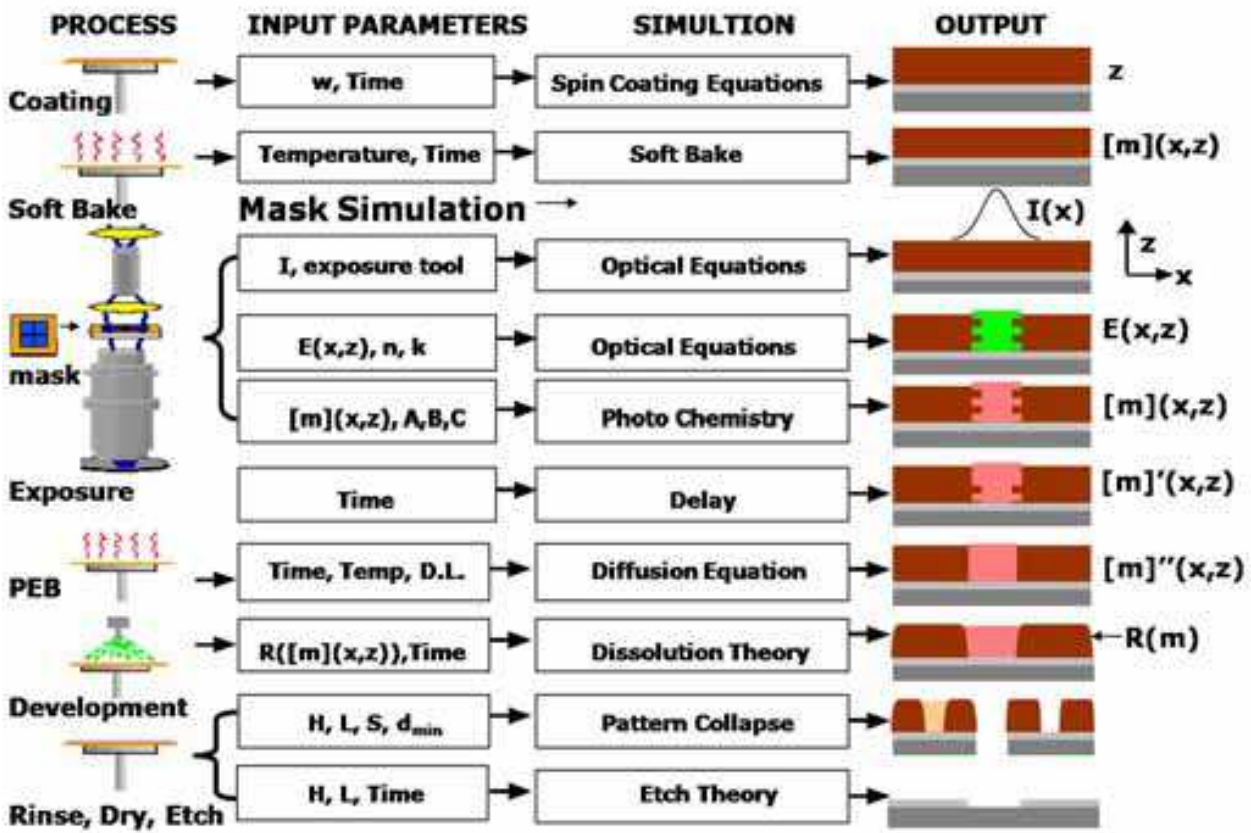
| PROCESS | INPUT PARAMETERS | SIMULTION | OUTPUT |
|---|---|---|---|
| Coating | w, Time | Spin Coating Equations | z |
| Soft Bake | Temperature, Time | Soft Bake | [m](x,z) |
| | Mask Simulation | | I(x) |
| mask | I, exposure tool | Optical Equations | z x |
| | E(x,z), n, k | Optical Equations | E(x,z) |
| | [m](x,z), A,B,C | Photo Chemistry | [m](x,z) |
| Exposure | Time | Delay | [m]'(x,z) |
| PEB | Time, Temp, D.L. | Diffusion Equation | [m]''(x,z) |
| | R([m](x,z)),Time | Dissolution Theory | R(m) |
| Development | H, L, S, $d_{min}$ | Pattern Collapse | |
| Rinse, Dry, Etch | H, L, Time | Etch Theory | |